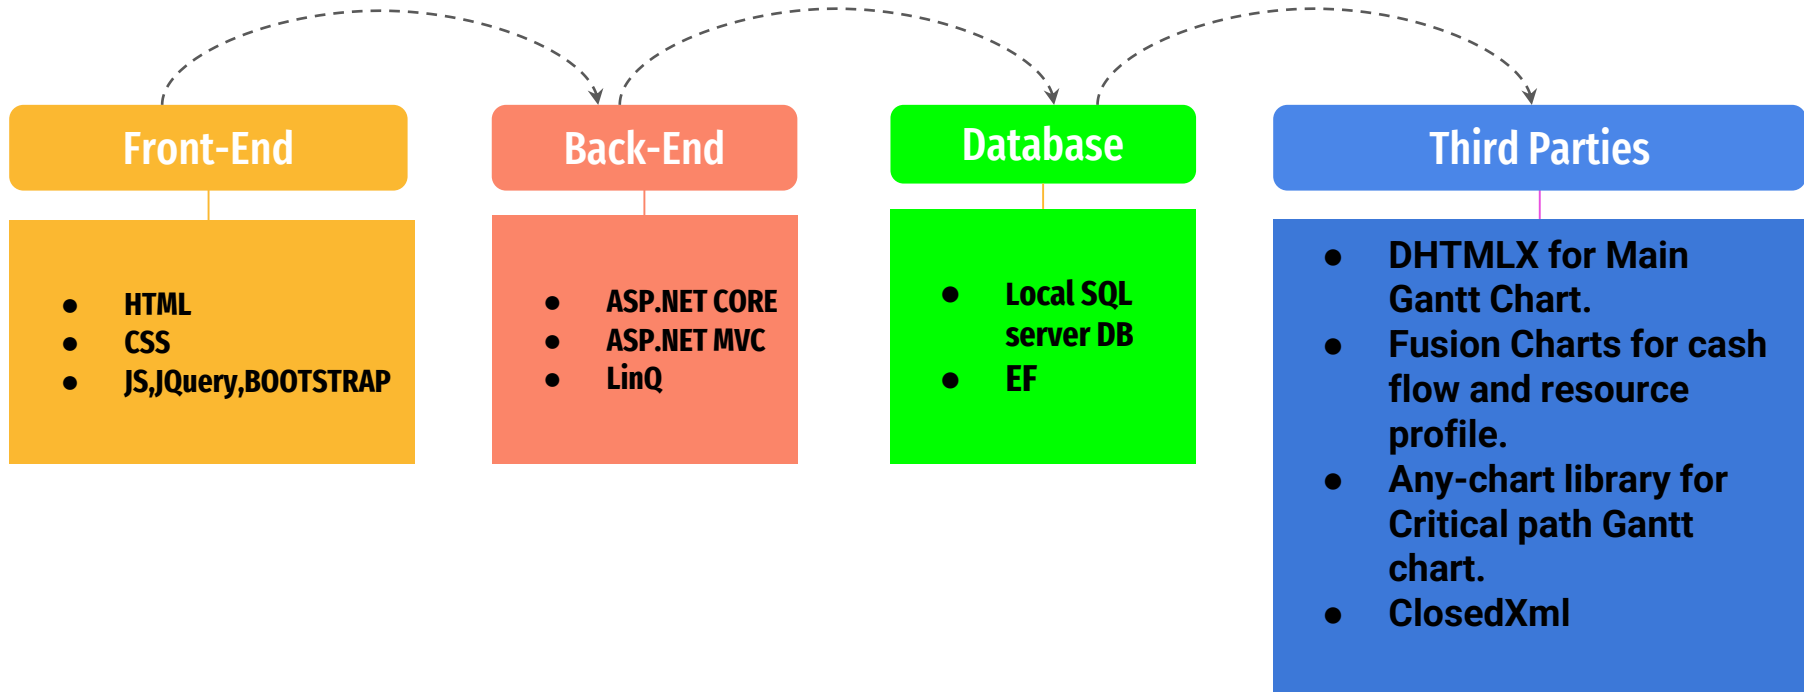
Front-End

- HTML
- CSS
- JS,JQuery,BOOTSTRAP

Back-End

- ASP.NET CORE
- ASP.NET MVC
- LinQ

Database

- Local SQL server DB
- EF

Third Parties

- DHTMLX for Main Gantt Chart.
- Fusion Charts for cash flow and resource profile.
- Any-chart library for Critical path Gantt chart.
- ClosedXml